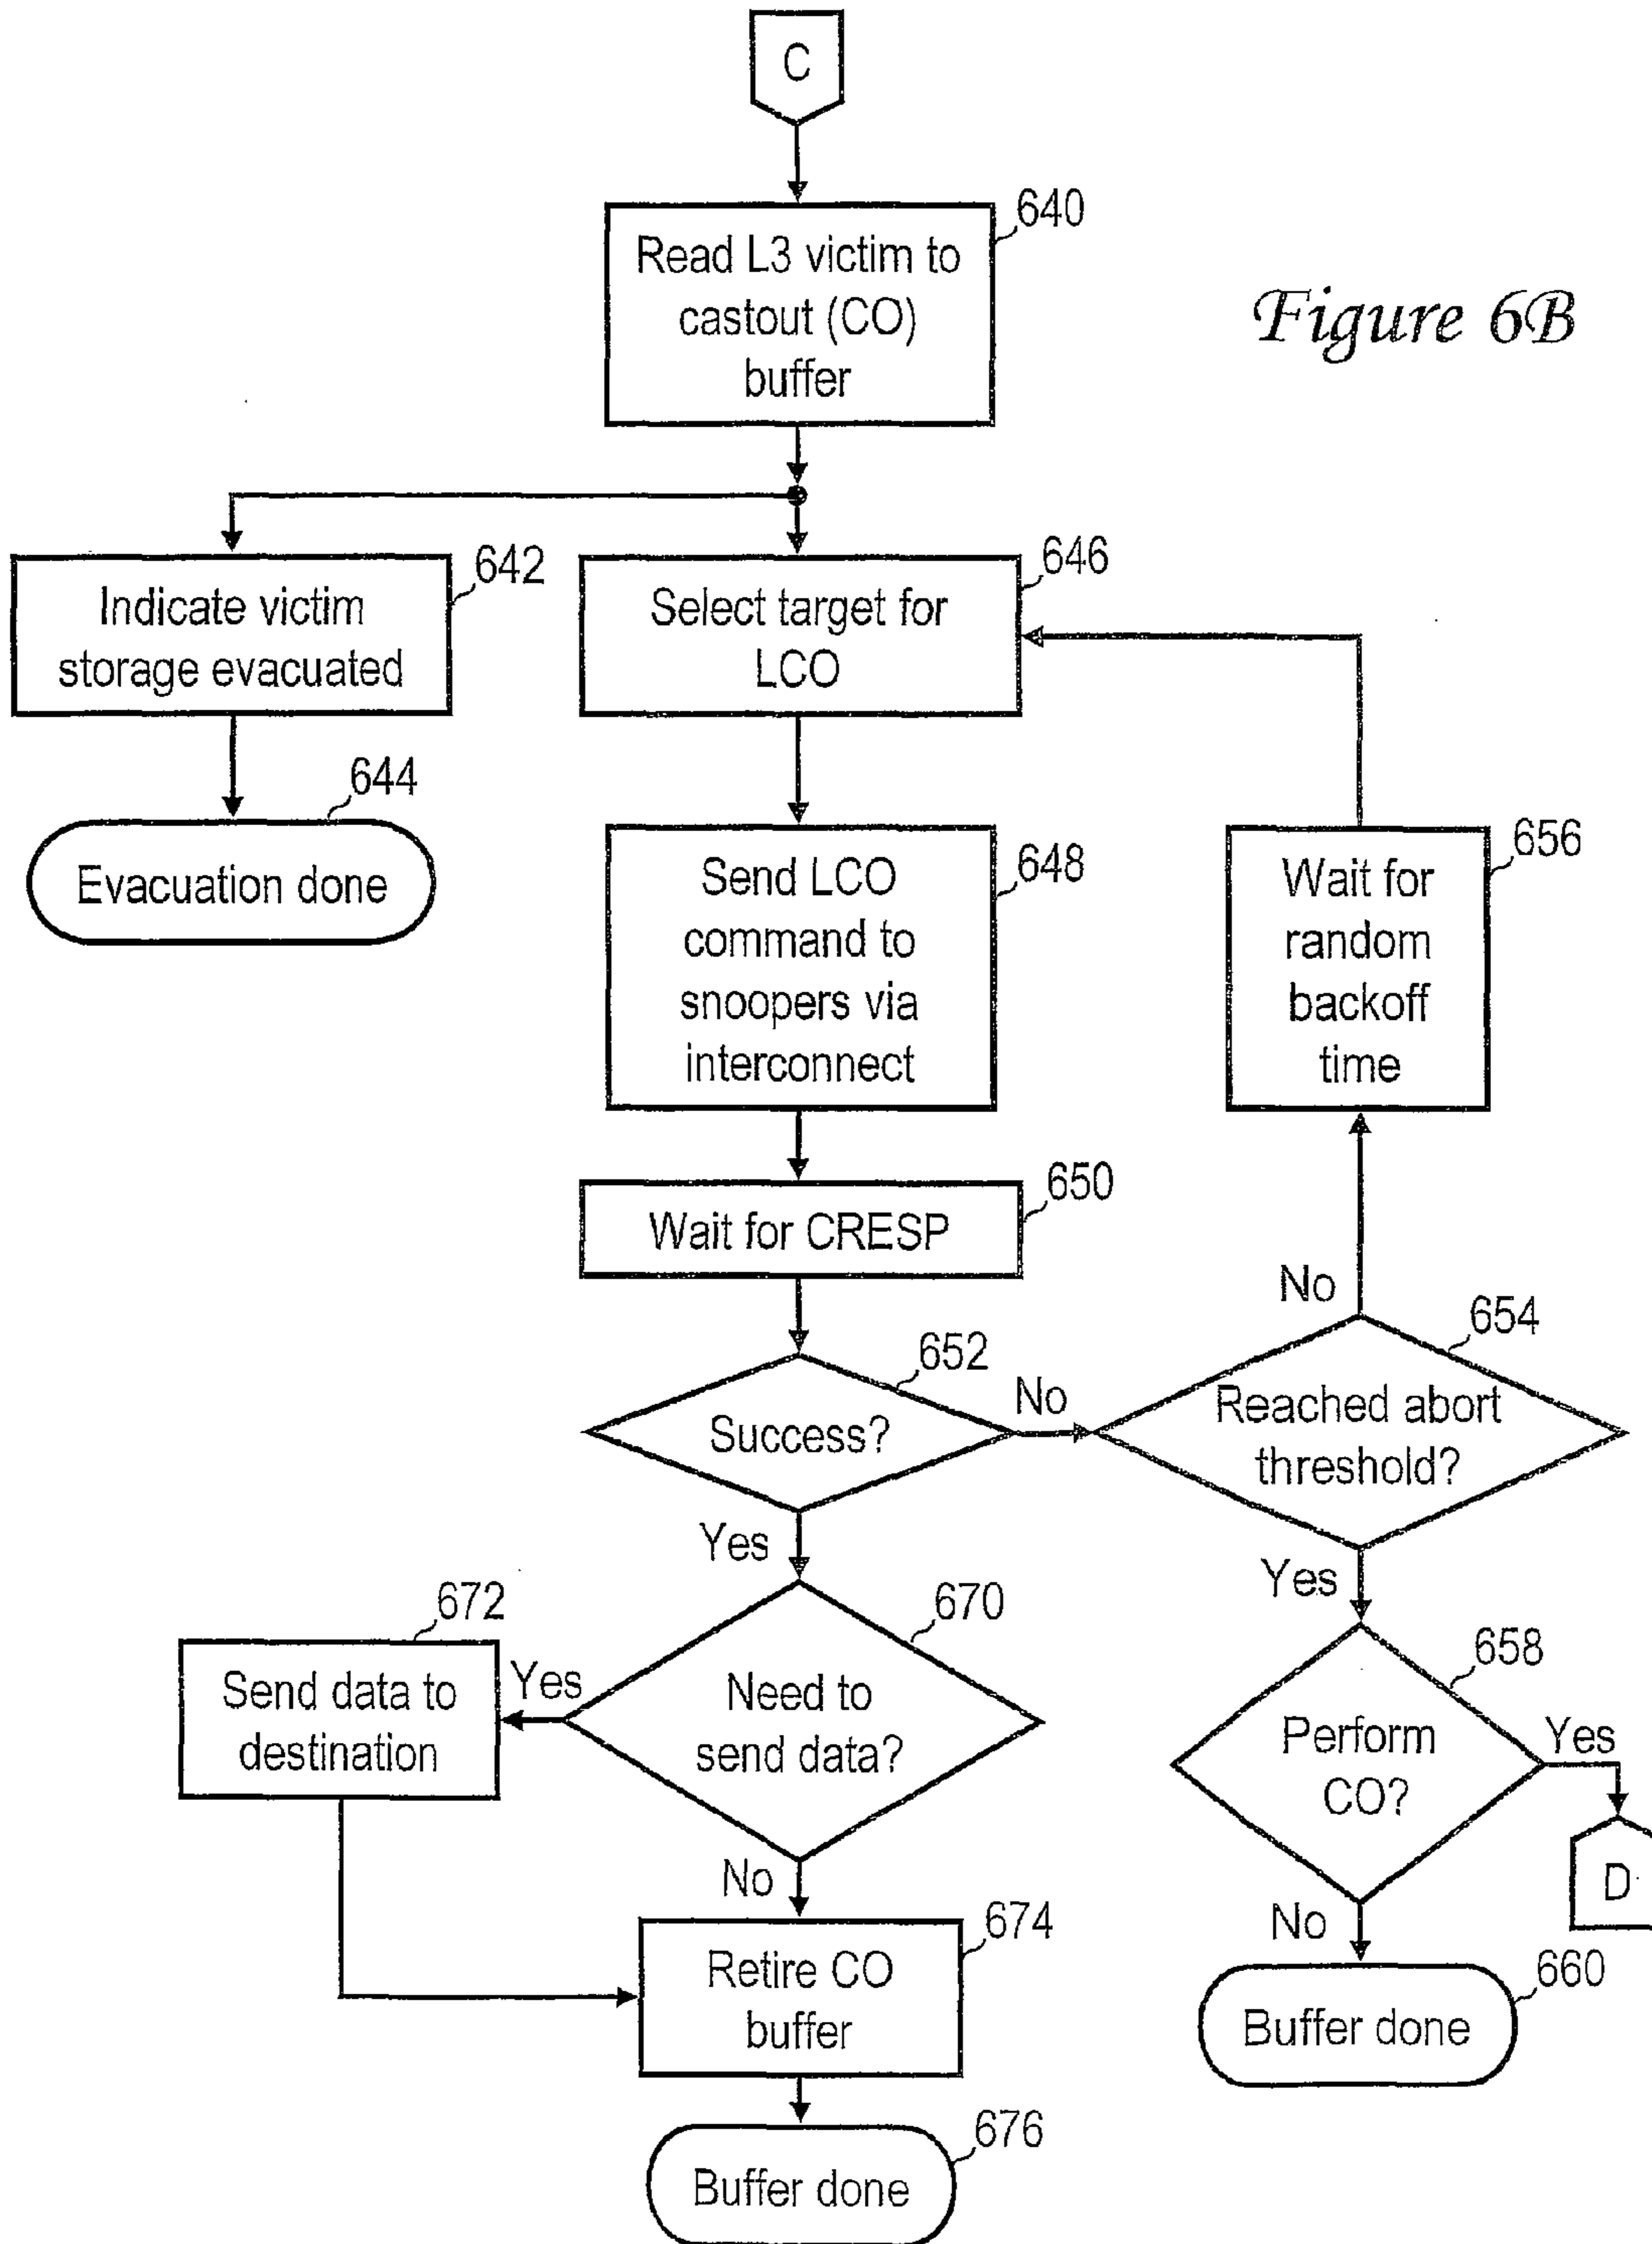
C

640
Read L3 victim to castout (CO) buffer

Figure 6B

642
Indicate victim storage evacuated

644
Evacuation done

646
Select target for LCO

648
Send LCO command to snoopers via interconnect

656
Wait for random backoff time

650
Wait for CRESP

No

654

652

No

Success?

Reached abort threshold?

Yes

Yes

672

670

658

Send data to destination

Yes

Need to send data?

Perform CO?

Yes

D

No

No

674

660

Retire CO buffer

Buffer done

676

Buffer done